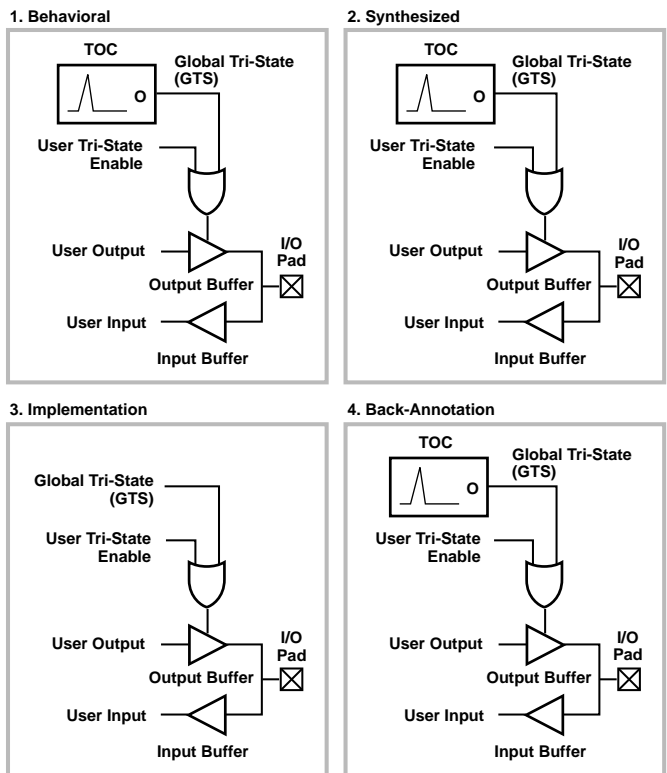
1. Behavioral

TOC

O

Global Tri-State (GTS)

User Tri-State Enable

User Output

I/O Pad

Output Buffer

User Input

Input Buffer

2. Synthesized

TOC

O

Global Tri-State (GTS)

User Tri-State Enable

User Output

I/O Pad

Output Buffer

User Input

Input Buffer

3. Implementation

Global Tri-State (GTS)

User Tri-State Enable

User Output

I/O Pad

Output Buffer

User Input

Input Buffer

4. Back-Annotation

TOC

O

Global Tri-State (GTS)

User Tri-State Enable

User Output

I/O Pad

Output Buffer

User Input

Input Buffer